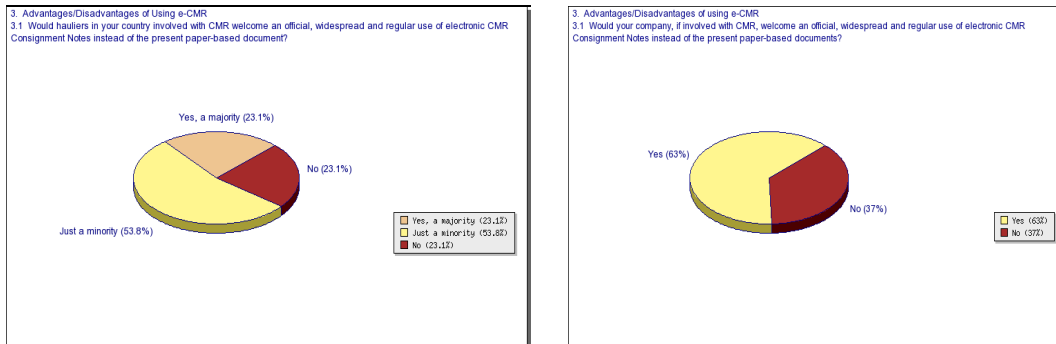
3. Advantages/Disadvantages of Using e-CMR
3.1 Would hauliers in your country involved with CMR welcome an official, widespread and regular use of electronic CMR Consignment Notes instead of the present paper-based document?

Yes, a majority (23.1%)
No (23.1%)
Just a minority (53.8%)

Yes, a majority (23.1%)
Just a minority (53.8%)
No (23.1%)

3. Advantages/Disadvantages of using e-CMR
3.1 Would your company, if involved with CMR, welcome an official, widespread and regular use of electronic CMR Consignment Notes instead of the present paper-based documents?

Yes (63%)
No (37%)

Yes (63%)
No (37%)